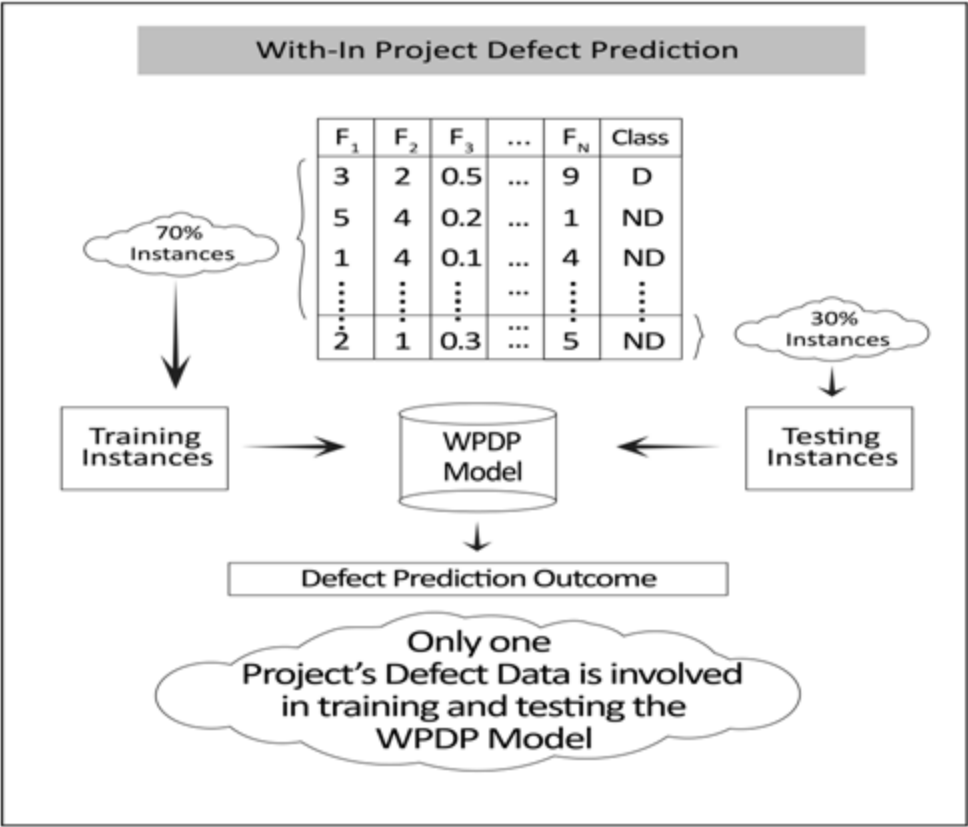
With-In Project Defect Prediction

| $F_1$ | $F_2$ | $F_3$ | ... | $F_N$ | Class |
|---|---|---|---|---|---|
| 3 | 2 | 0.5 | ... | 9 | D |
| 5 | 4 | 0.2 | ... | 1 | ND |
| 1 | 4 | 0.1 | ... | 4 | ND |
| ⋮ | ⋮ | ⋮ | ... | ⋮ | ⋮ |
| 2 | 1 | 0.3 | ... | 5 | ND |

70% Instances

30% Instances

Training Instances

WPDP Model

Testing Instances

Defect Prediction Outcome

Only one Project's Defect Data is involved in training and testing the WPDP Model